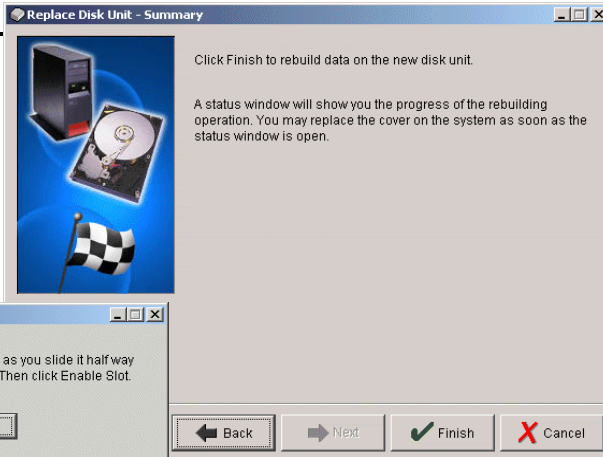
Replace Disk Unit - Summary

Click Finish to rebuild data on the new disk unit.

A status window will show you the progress of the rebuilding operation. You may replace the cover on the system as soon as the status window is open.

as you slide it half way Then click Enable Slot.

Back

Next

Finish

Cancel